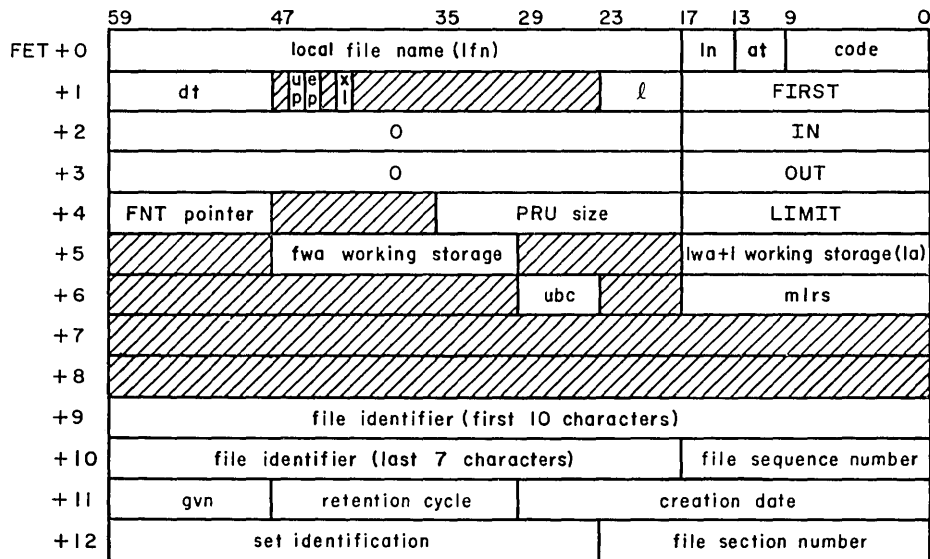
| | 59 | 47 | 35 | 29 | 23 | 17 | 13 | 9 | 0 |
|---|---|---|---|---|---|---|---|---|---|
| FET+0 | local file name (lfn) | | | | | ln | at | code | |
| +1 | dt | u p | e p | x l | | $\ell$ | FIRST | | |
| +2 | 0 | | | | | IN | | | |
| +3 | 0 | | | | | OUT | | | |
| +4 | FNT pointer | | PRU size | | | LIMIT | | | |
| +5 | | fwa working storage | | | | lwa+1 working storage (la) | | | |
| +6 | | | ubc | | | mlrs | | | |
| +7 | | | | | | | | | |
| +8 | | | | | | | | | |
| +9 | file identifier (first 10 characters) | | | | | | | | |
| +10 | file identifier (last 7 characters) | | | | | file sequence number | | | |
| +11 | gvn | retention cycle | creation date | | | | | | |
| +12 | set identification | | | | | file section number | | | |